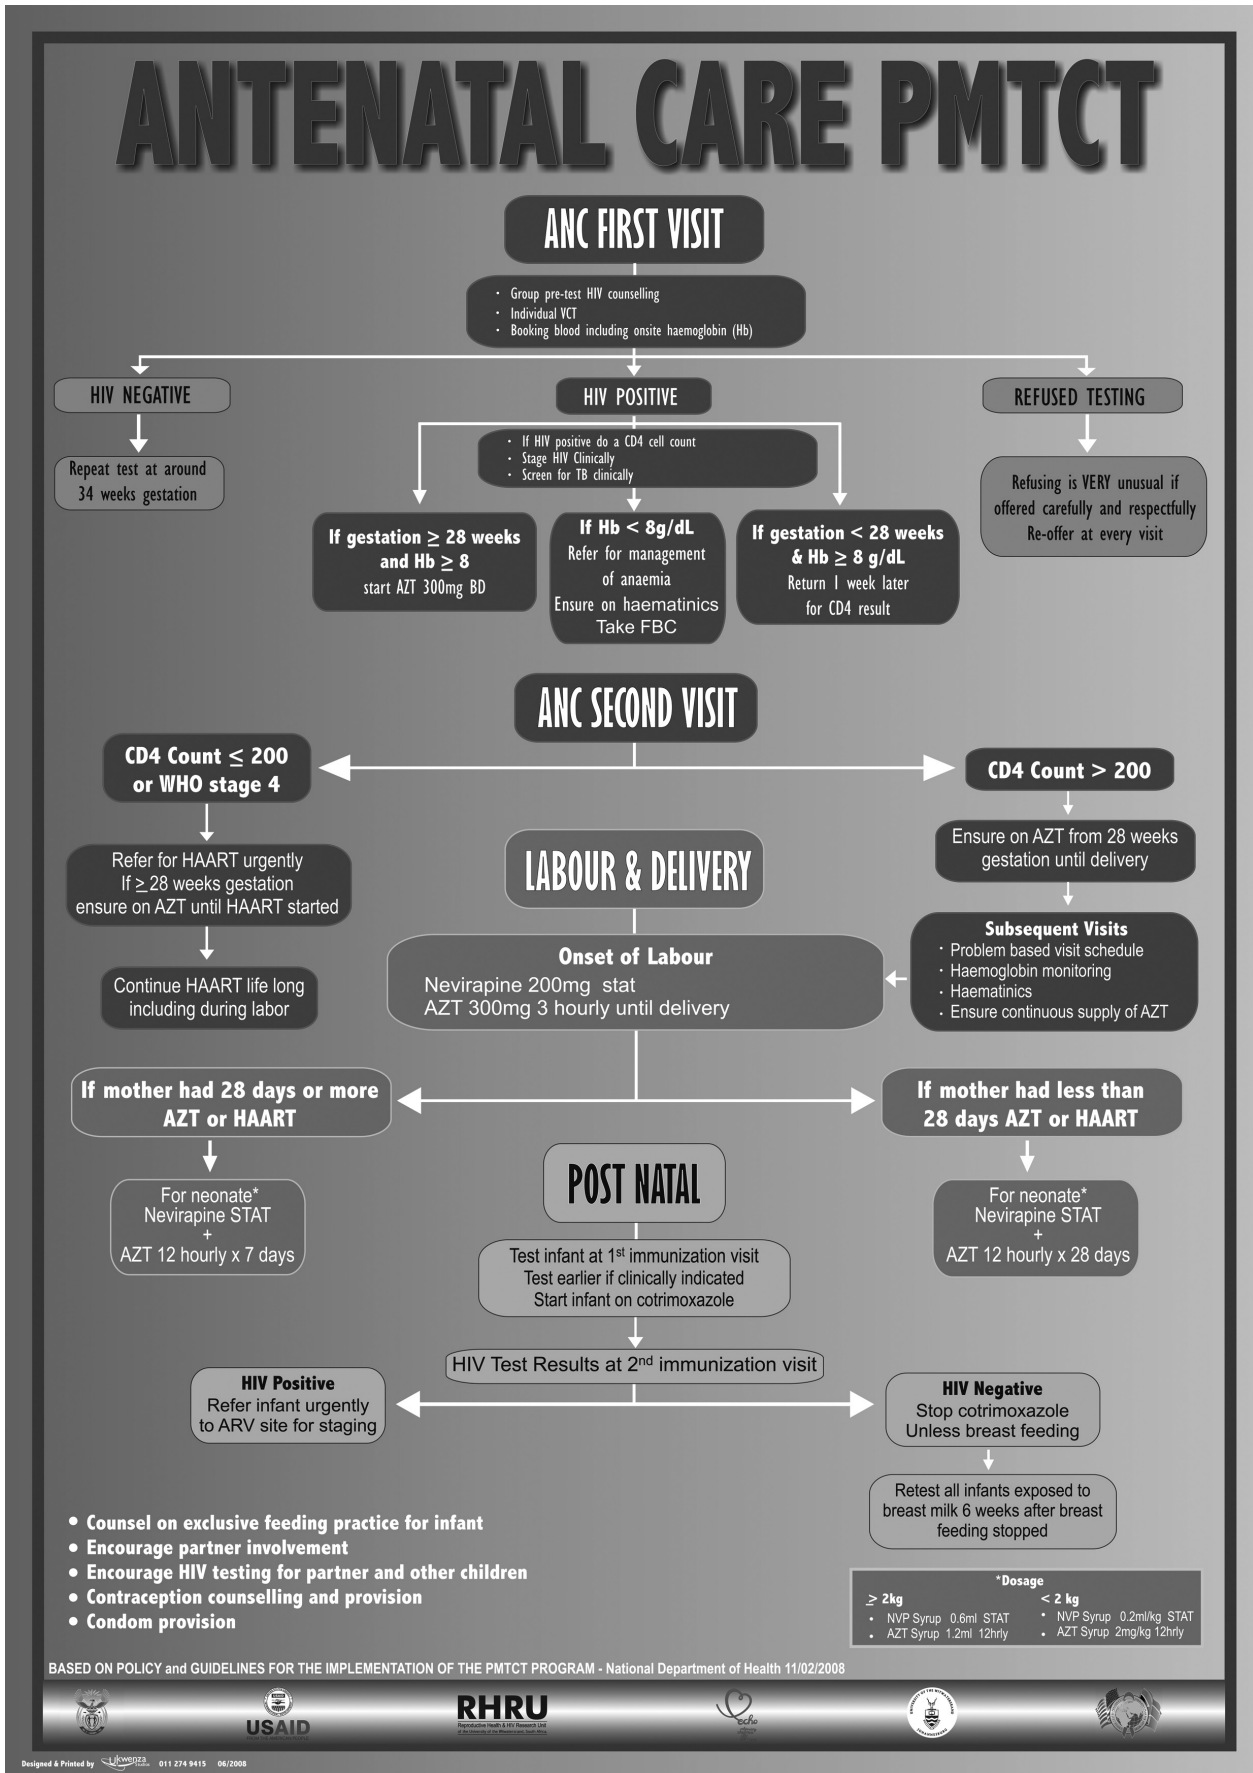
ANTENATAL CARE PMTCT

ANC FIRST VISIT

- Group pre-test HIV counselling
- Individual VCT
- Booking blood including onsite haemoglobin (Hb)

HIV NEGATIVE

Repeat test at around 34 weeks gestation

HIV POSITIVE

- If HIV positive do a CD4 cell count
- Stage HIV Clinically
- Screen for TB clinically

REFUSED TESTING

Refusing is VERY unusual if offered carefully and respectfully Re-offer at every visit

If gestation $\geq$ 28 weeks and Hb $\geq$ 8 start AZT 300mg BD

If Hb < 8g/dL Refer for management of anaemia Ensure on haematinics Take FBC

If gestation < 28 weeks & Hb $\geq$ 8 g/dL Return 1 week later for CD4 result

ANC SECOND VISIT

CD4 Count $\leq$ 200 or WHO stage 4

CD4 Count > 200

Refer for HAART urgently If $\geq$ 28 weeks gestation ensure on AZT until HAART started

Continue HAART life long including during labor

LABOUR & DELIVERY

Ensure on AZT from 28 weeks gestation until delivery

Subsequent Visits
- Problem based visit schedule
- Haemoglobin monitoring
- Haematinics
- Ensure continuous supply of AZT

Onset of Labour
Nevirapine 200mg stat
AZT 300mg 3 hourly until delivery

If mother had 28 days or more AZT or HAART

If mother had less than 28 days AZT or HAART

For neonate* Nevirapine STAT + AZT 12 hourly x 7 days

POST NATAL

For neonate* Nevirapine STAT + AZT 12 hourly x 28 days

Test infant at 1$^{st}$ immunization visit
Test earlier if clinically indicated
Start infant on cotrimoxazole

HIV Test Results at 2$^{nd}$ immunization visit

HIV Positive
Refer infant urgently to ARV site for staging

HIV Negative
Stop cotrimoxazole
Unless breast feeding

Retest all infants exposed to breast milk 6 weeks after breast feeding stopped

- Counsel on exclusive feeding practice for infant
- Encourage partner involvement
- Encourage HIV testing for partner and other children
- Contraception counselling and provision
- Condom provision

*Dosage
$\geq$ 2kg
- NVP Syrup 0.6ml STAT
- AZT Syrup 1.2ml 12hrly
< 2 kg
- NVP Syrup 0.2ml/kg STAT
- AZT Syrup 2mg/kg 12hrly

BASED ON POLICY and GUIDELINES FOR THE IMPLEMENTATION OF THE PMTCT PROGRAM - National Department of Health 11/02/2008

USAID
RHRU
Reproductive Health & HIV Research Unit
echo

Designed & Printed by Ukwenza 011 274 9415 06/2008